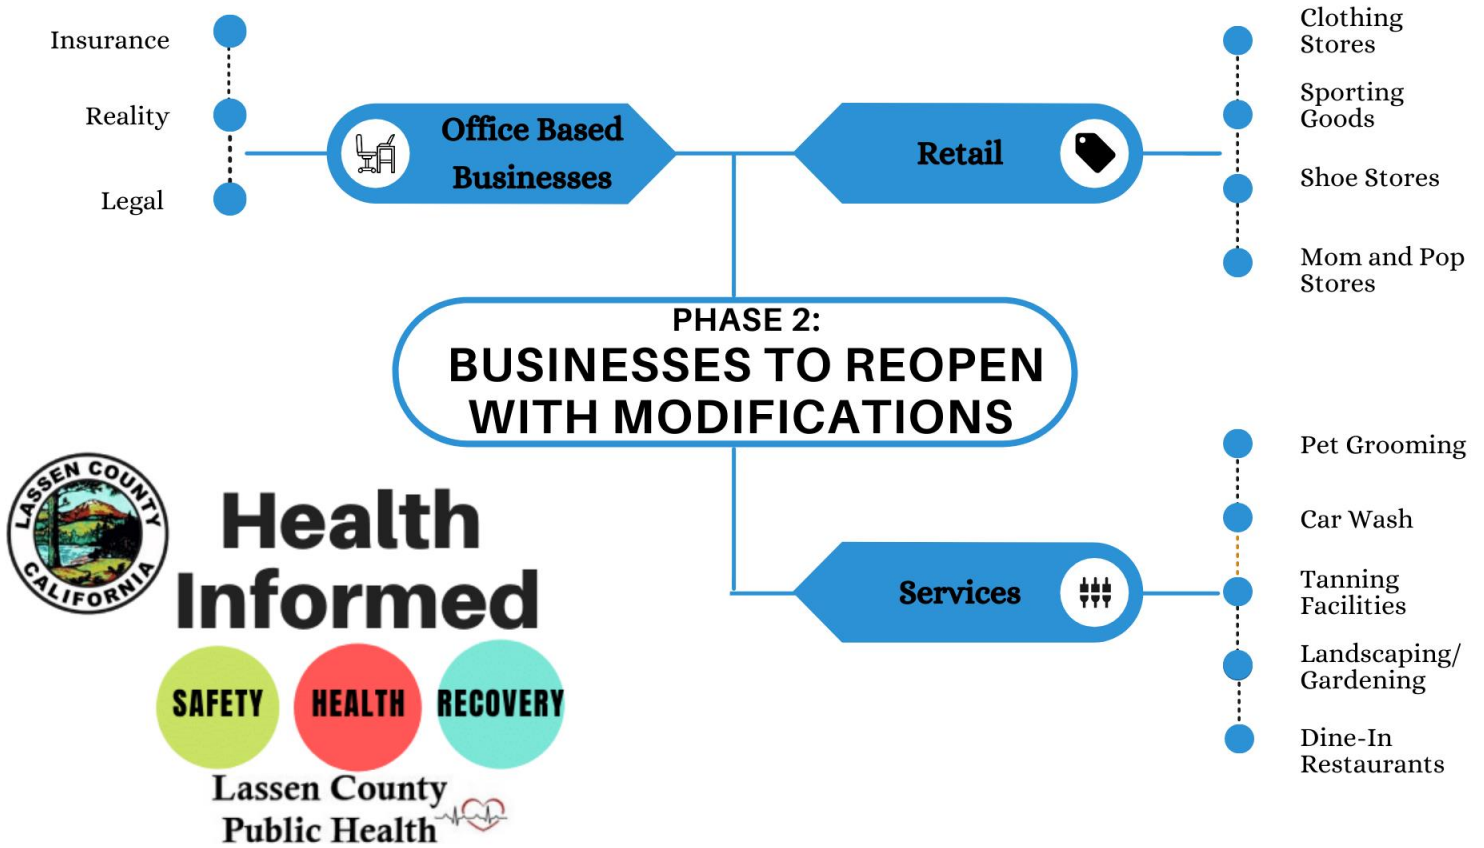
Insurance

Reality

Legal

Office Based Businesses

Retail

Clothing Stores

Sporting Goods

Shoe Stores

Mom and Pop Stores

PHASE 2:
BUSINESSES TO REOPEN WITH MODIFICATIONS

Pet Grooming

Car Wash

Tanning Facilities

Landscaping/ Gardening

Dine-In Restaurants

Services

LASSEN COUNTY CALIFORNIA

Health Informed

SAFETY HEALTH RECOVERY

Lassen County Public Health